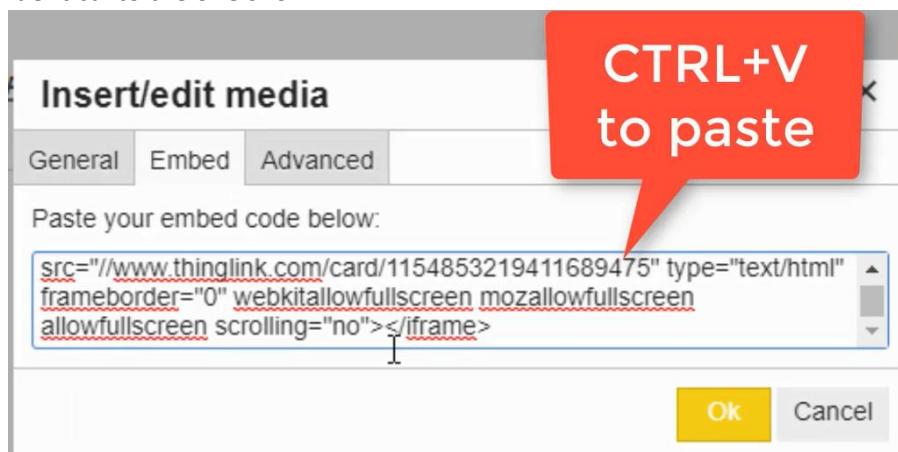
Insert/edit media

CTRL+V to paste

General Embed Advanced

Paste your embed code below:

src="//www.thinglink.com/card/1154853219411689475" type="text/html" frameborder="0" webkitallowfullscreen mozallowfullscreen allowfullscreen scrolling="no"></iframe>

Ok Cancel